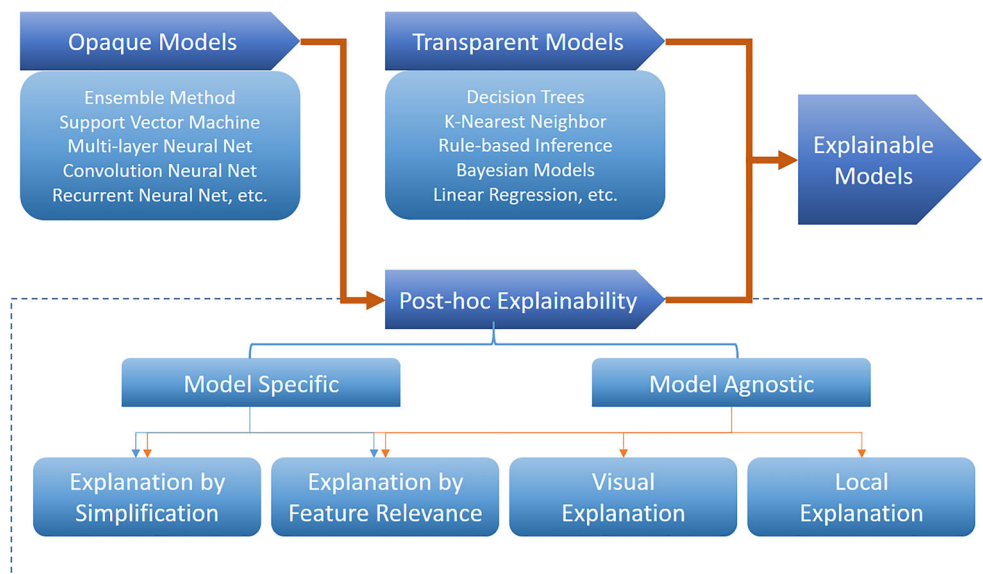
Opaque Models

Ensemble Method
Support Vector Machine
Multi-layer Neural Net
Convolution Neural Net
Recurrent Neural Net, etc.

Transparent Models

Decision Trees
K-Nearest Neighbor
Rule-based Inference
Bayesian Models
Linear Regression, etc.

Explainable Models

Post-hoc Explainability

Model Specific

Model Agnostic

Explanation by Simplification

Explanation by Feature Relevance

Visual Explanation

Local Explanation